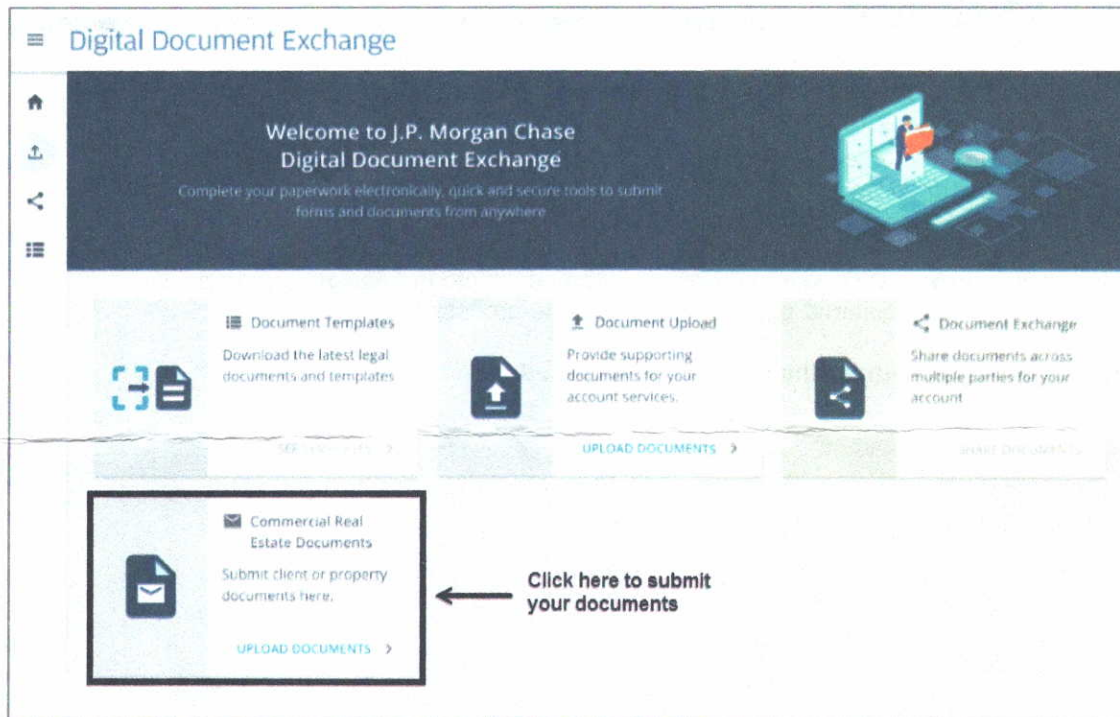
Digital Document Exchange

Welcome to J.P. Morgan Chase Digital Document Exchange

Complete your paperwork electronically, quick and secure tools to submit forms and documents from anywhere

Document Templates

Download the latest legal documents and templates

SE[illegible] >

Document Upload

Provide supporting documents for your account services.

UPLOAD DOCUMENTS >

Document Exchange

Share documents across multiple parties for your account

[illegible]

Commercial Real Estate Documents

Submit client or property documents here.

UPLOAD DOCUMENTS >

Click here to submit your documents